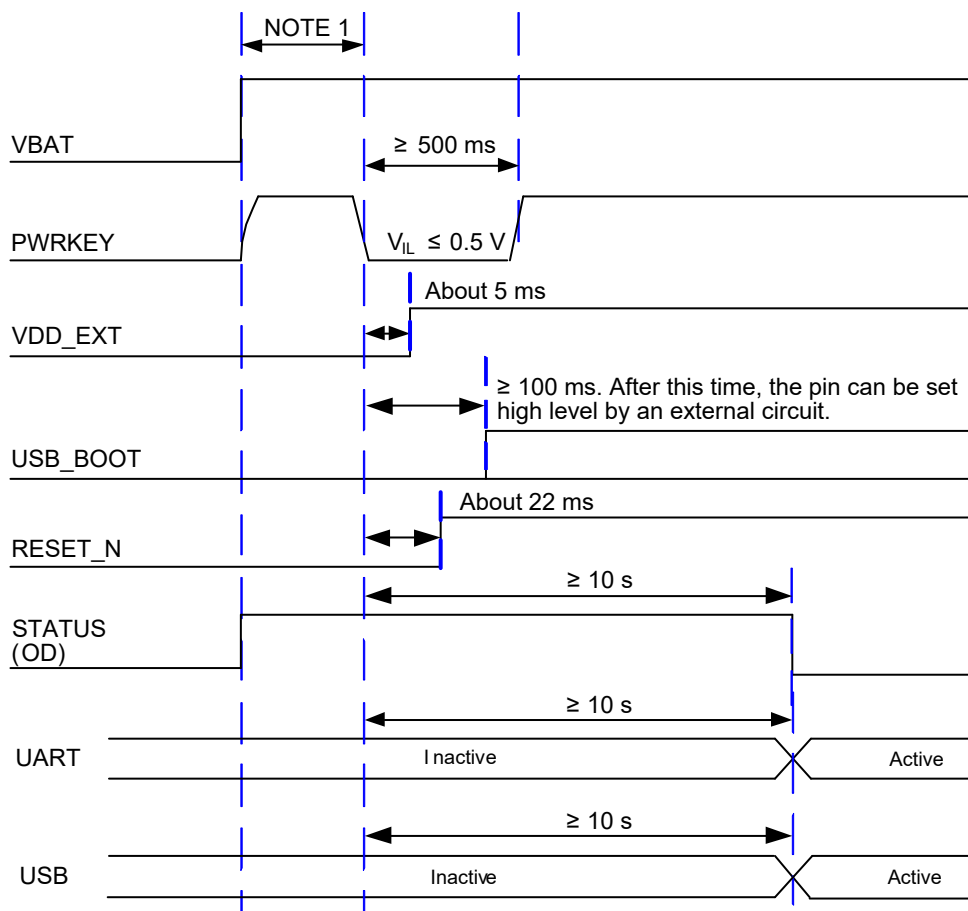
NOTE 1

VBAT

≥ 500 ms

PWRKEY

$V_{IL}$ ≤ 0.5 V

About 5 ms

VDD_EXT

≥ 100 ms. After this time, the pin can be set high level by an external circuit.

USB_BOOT

About 22 ms

RESET_N

≥ 10 s

STATUS (OD)

≥ 10 s

UART

I nactive

Active

≥ 10 s

USB

Inactive

Active